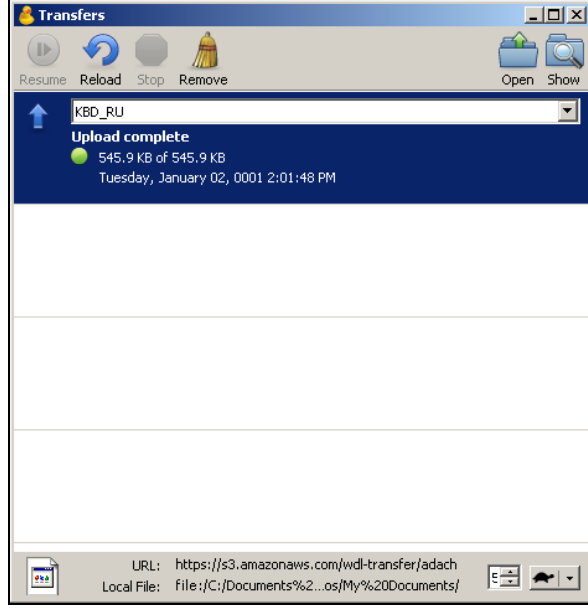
Transfers

Resume Reload Stop Remove

Open Show

KBD_RU

Upload complete

545.9 KB of 545.9 KB

Tuesday, January 02, 0001 2:01:48 PM

URL: https://s3.amazonaws.com/wdl-transfer/adach

Local File: file:/C:/Documents%2...os/My%20Documents/

5